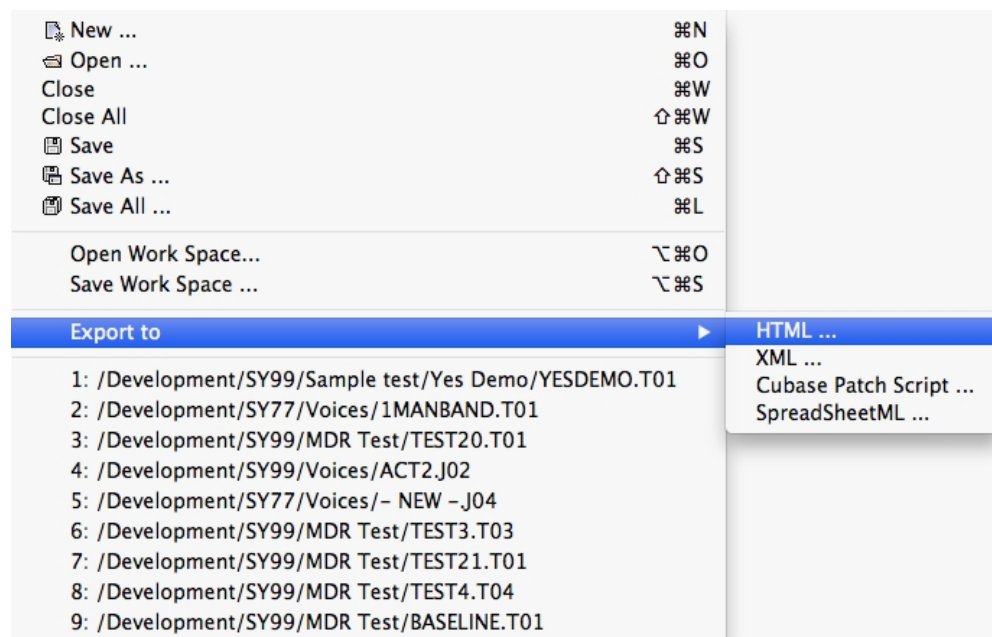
New ... ⌘N
Open ... ⌘O
Close ⌘W
Close All ⇧⌘W
Save ⌘S
Save As ... ⇧⌘S
Save All ... ⌘L

Open Work Space... ⌥⌘O
Save Work Space ... ⌥⌘S

Export to ▶

1: /Development/SY99/Sample test/Yes Demo/YESDEMO.T01
2: /Development/SY77/Voices/1MANBAND.T01
3: /Development/SY99/MDR Test/TEST20.T01
4: /Development/SY99/Voices/ACT2.J02
5: /Development/SY77/Voices/- NEW -.J04
6: /Development/SY99/MDR Test/TEST3.T03
7: /Development/SY99/MDR Test/TEST21.T01
8: /Development/SY99/MDR Test/TEST4.T04
9: /Development/SY99/MDR Test/BASELINE.T01

HTML ...
XML ...
Cubase Patch Script ...
SpreadSheetML ...